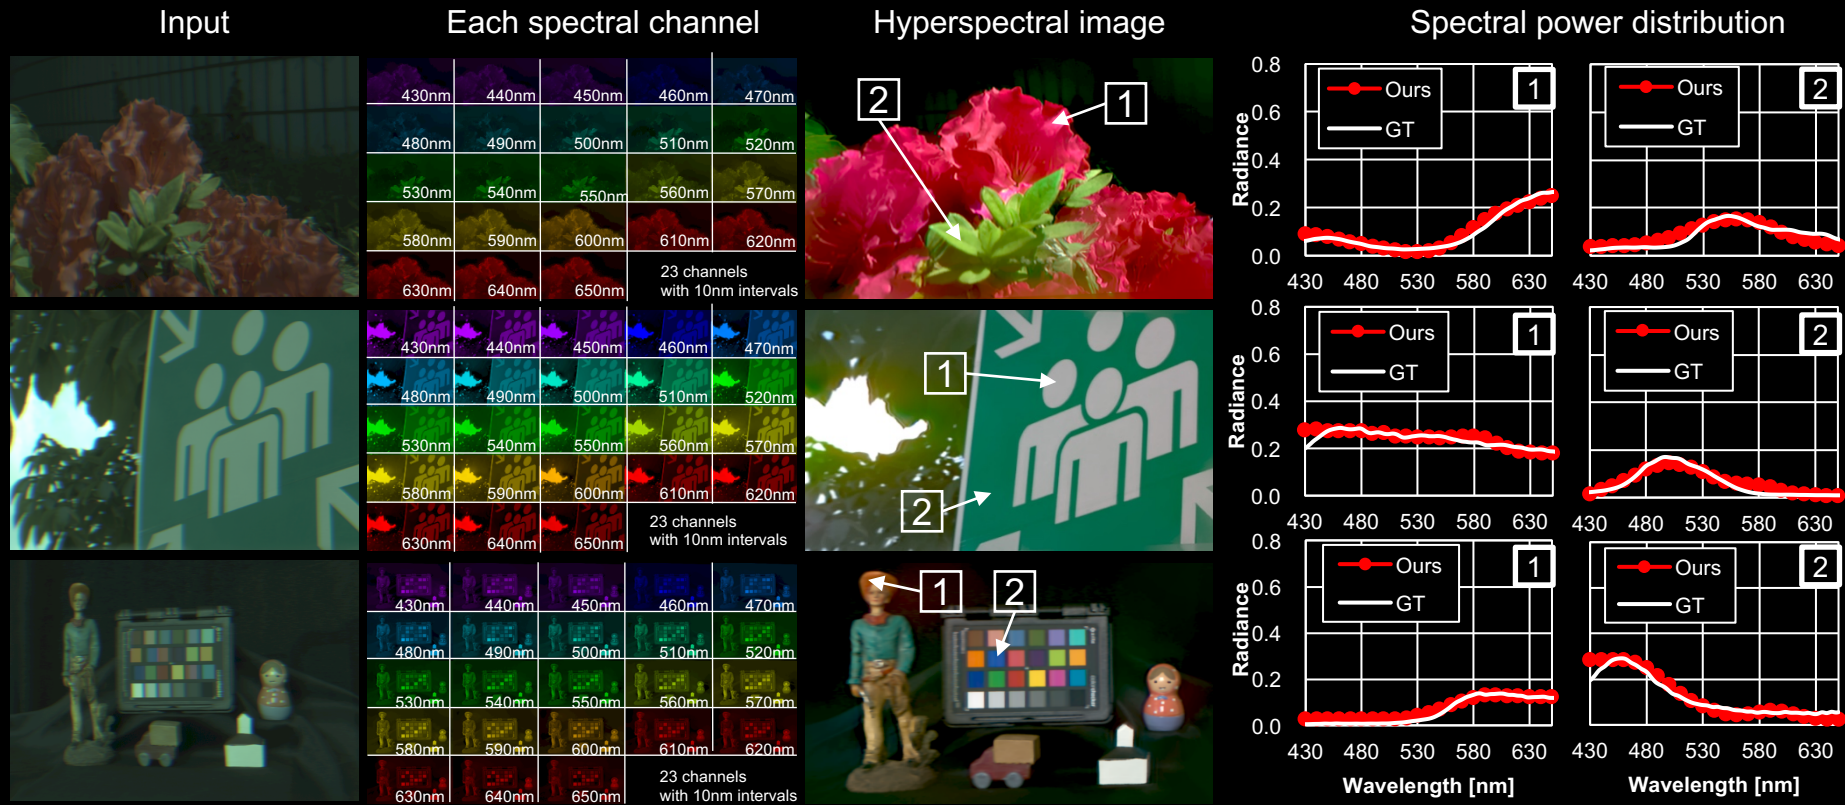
Input

Each spectral channel

| 430nm | 440nm | 450nm | 460nm | 470nm |
|---|---|---|---|---|
| 480nm | 490nm | 500nm | 510nm | 520nm |
| 530nm | 540nm | 550nm | 560nm | 570nm |
| 580nm | 590nm | 600nm | 610nm | 620nm |
| 630nm | 640nm | 650nm | 23 channels with 10nm intervals | |

| 430nm | 440nm | 450nm | 460nm | 470nm |
|---|---|---|---|---|
| 480nm | 490nm | 500nm | 510nm | 520nm |
| 530nm | 540nm | 550nm | 560nm | 570nm |
| 580nm | 590nm | 600nm | 610nm | 620nm |
| 630nm | 640nm | 650nm | 23 channels with 10nm intervals | |

| 430nm | 440nm | 450nm | 460nm | 470nm |
|---|---|---|---|---|
| 480nm | 490nm | 500nm | 510nm | 520nm |
| 530nm | 540nm | 550nm | 560nm | 570nm |
| 580nm | 590nm | 600nm | 610nm | 620nm |
| 630nm | 640nm | 650nm | 23 channels with 10nm intervals | |

Hyperspectral image

2 1

1 2

1 2

Spectral power distribution

0.8 0.6 0.4 0.2 0.0 Radiance
Ours GT 1
430 480 530 580 630
Ours GT 2
430 480 530 580 630

0.8 0.6 0.4 0.2 0.0 Radiance
Ours GT 1
430 480 530 580 630
Ours GT 2
430 480 530 580 630

0.8 0.6 0.4 0.2 0.0 Radiance
Ours GT 1
430 480 530 580 630
Wavelength [nm]
Ours GT 2
430 480 530 580 630
Wavelength [nm]